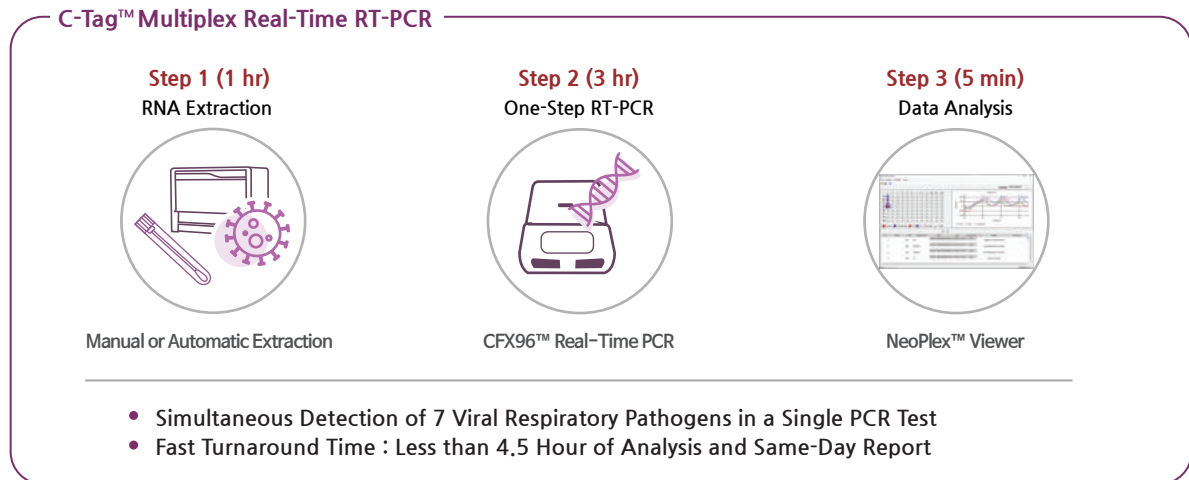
C-Tag™ Multiplex Real-Time RT-PCR

Step 1 (1 hr)
RNA Extraction

Manual or Automatic Extraction

Step 2 (3 hr)
One-Step RT-PCR

CFX96™ Real-Time PCR

Step 3 (5 min)
Data Analysis

NeoPlex™ Viewer

• Simultaneous Detection of 7 Viral Respiratory Pathogens in a Single PCR Test
• Fast Turnaround Time : Less than 4.5 Hour of Analysis and Same-Day Report